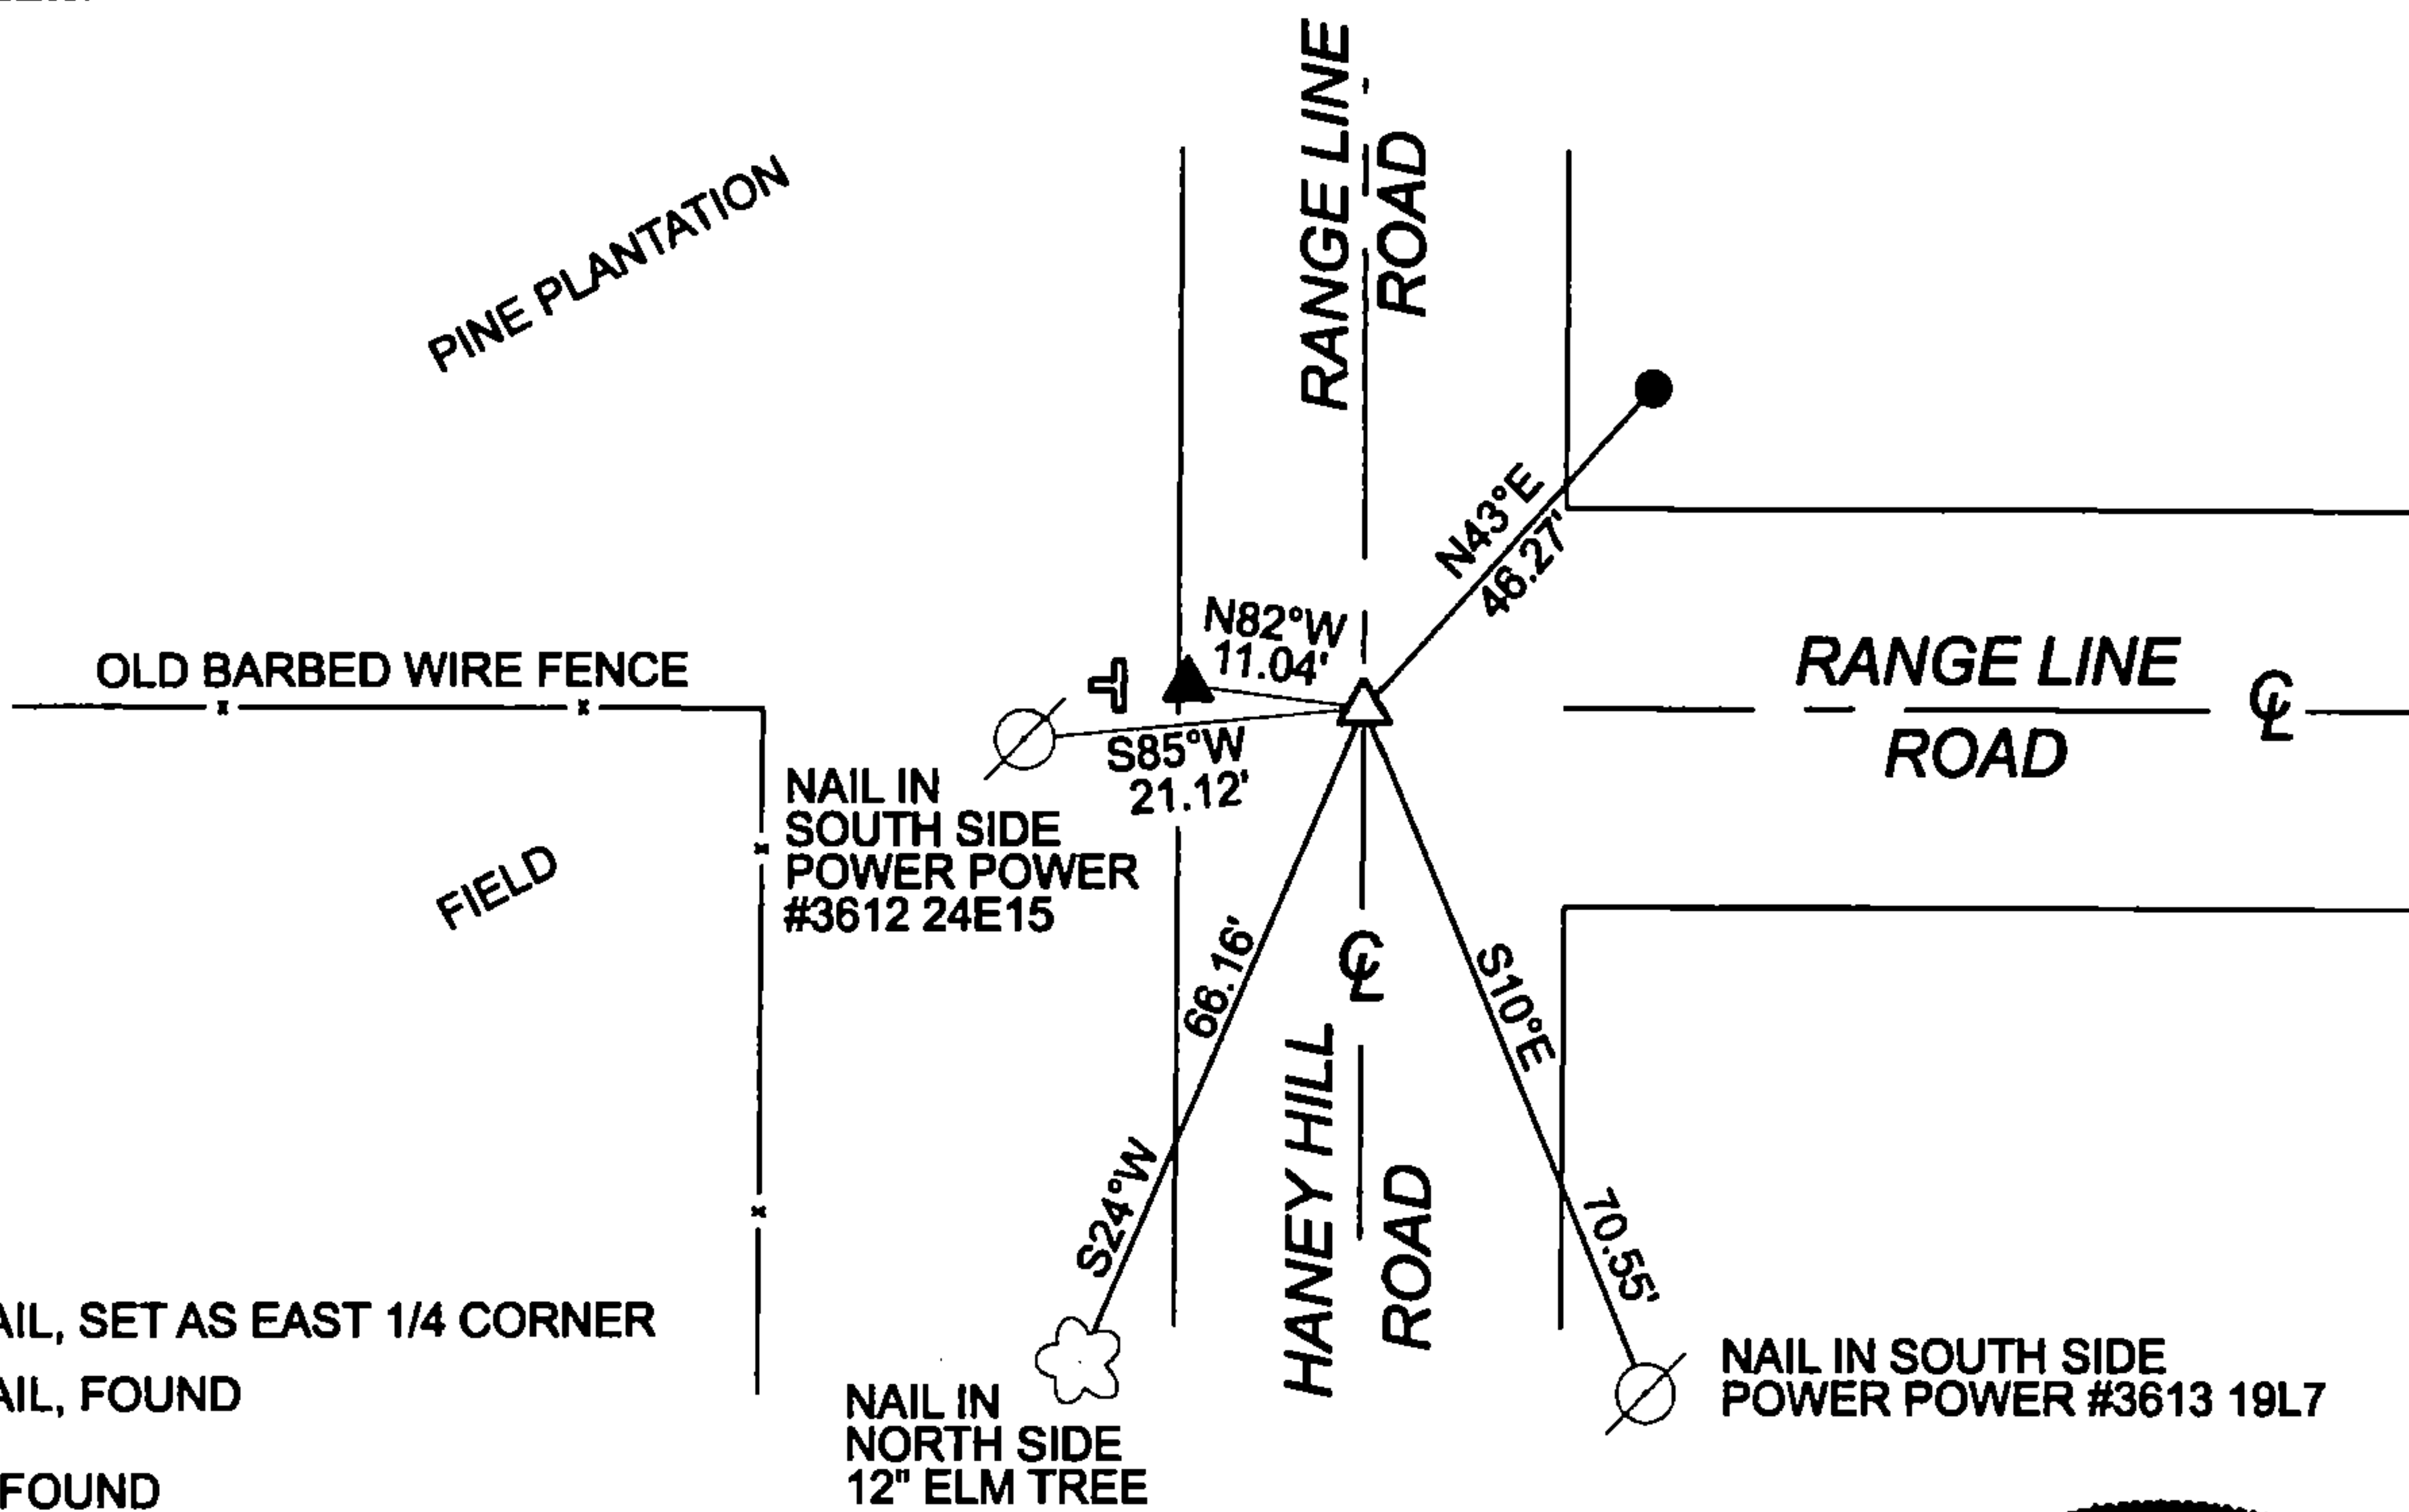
PINE PLANTATION

RANGE LINE ROAD

N43°E 46.27'

N82°W 11.04'

OLD BARBED WIRE FENCE

RANGE LINE ROAD ℄

S85°W 21.12'

NAIL IN SOUTH SIDE POWER POWER #3612 24E15

FIELD

66.16'

℄

S10°E

S24°W

HANEY HILL ROAD

70.55'

AIL, SET AS EAST 1/4 CORNER

AIL, FOUND

FOUND

NAIL IN NORTH SIDE 12" ELM TREE

NAIL IN SOUTH SIDE POWER POWER #3613 19L7